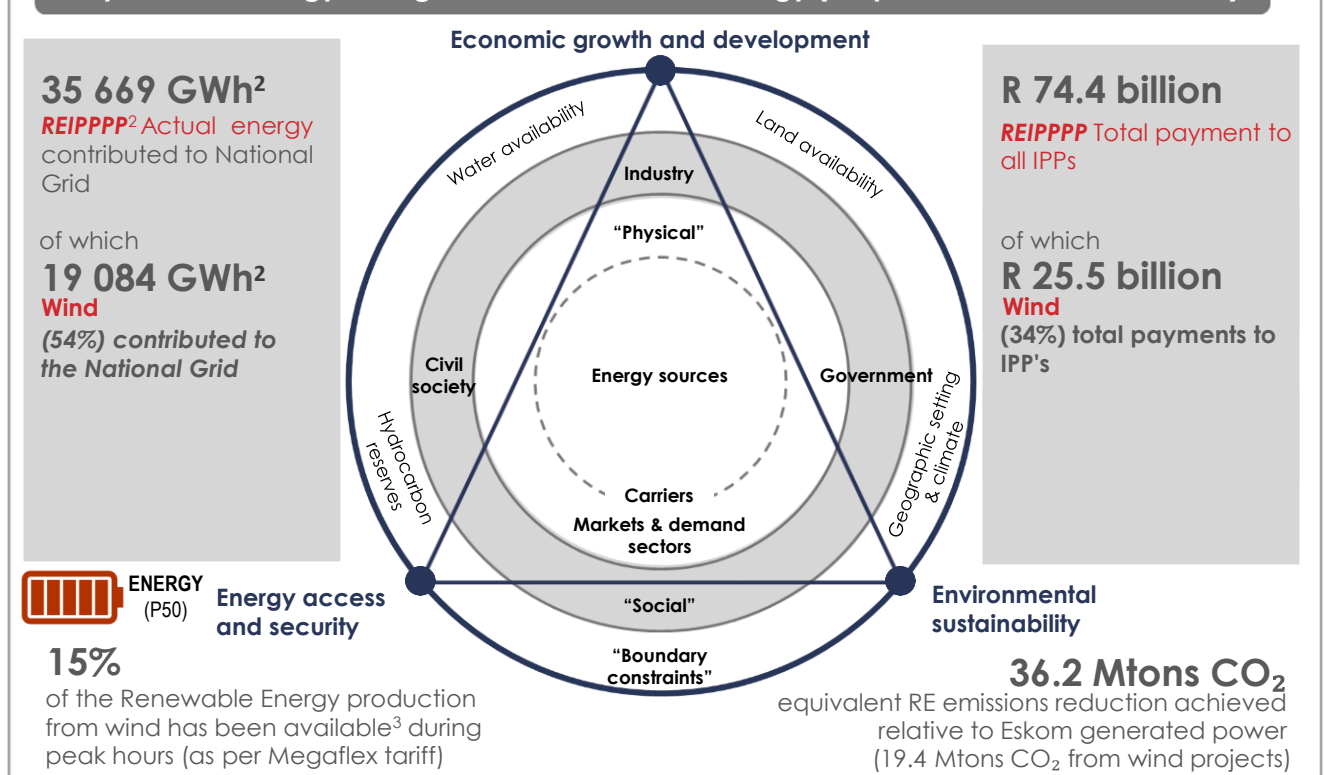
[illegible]

35 669 GWh²
REIPPPP² Actual energy contributed to National Grid

of which
19 084 GWh²
Wind
(54%) contributed to the National Grid

Economic growth and development

Water availability

Land availability

Industry

"Physical"

Civil society

Energy sources

Government

Hydrocarbon reserves

Geographic setting & climate

Carriers
Markets & demand sectors

"Social"

"Boundary constraints"

Energy access and security

Environmental sustainability

R 74.4 billion
REIPPPP Total payment to all IPPs

of which
R 25.5 billion
Wind
(34%) total payments to IPP's

ENERGY
(P50)

15%
of the Renewable Energy production from wind has been available³ during peak hours (as per Megaflex tariff)

36.2 Mtons $CO_2$
equivalent RE emissions reduction achieved relative to Eskom generated power (19.4 Mtons $CO_2$ from wind projects)